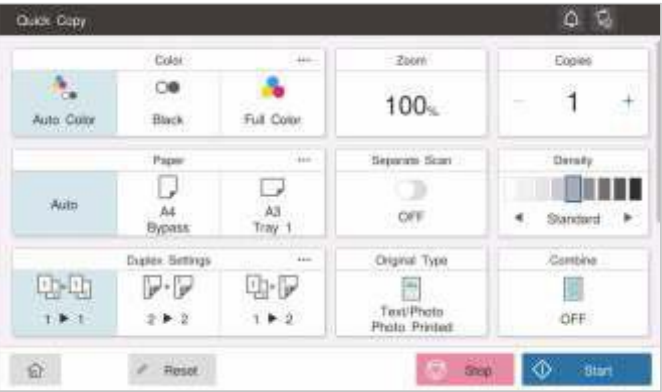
Quick Copy

Color

Auto Color

Black

Full Color

Zoom

100%

Copies

−

1

+

Paper

Auto

A4
Bypass

A3
Tray 1

Separate Scan

OFF

Density

◄ Standard ►

Duplex Settings

1 ► 1

2 ► 2

1 ► 2

Original Type

Text/Photo
Photo Printed

Combine

OFF

Reset

Stop

Start